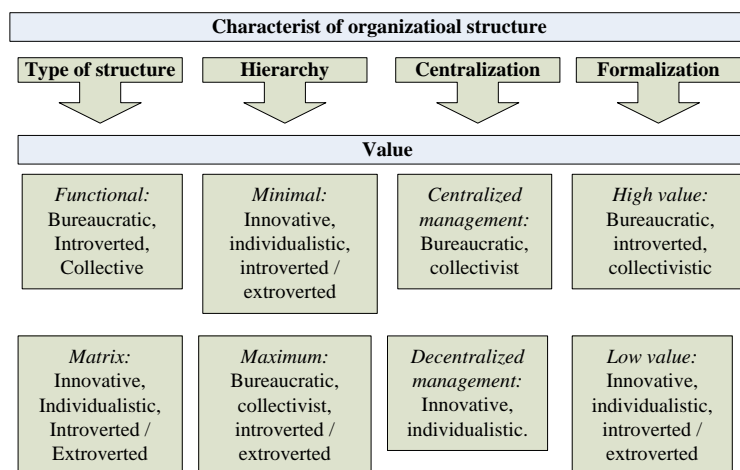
Characterist of organizatioal structure

Type of structure

Hierarchy

Centralization

Formalization

Value

*Functional:* Bureaucratic, Introverted, Collective

*Minimal:* Innovative, individualistic, introverted / extroverted

*Centralized management:* Bureaucratic, collectivist

*High value:* Bureaucratic, introverted, collectivistic

*Matrix:* Innovative, Individualistic, Introverted / Extroverted

*Maximum:* Bureaucratic, collectivist, introverted / extroverted

*Decentralized management:* Innovative, individualistic.

*Low value:* Innovative, individualistic, introverted / extroverted